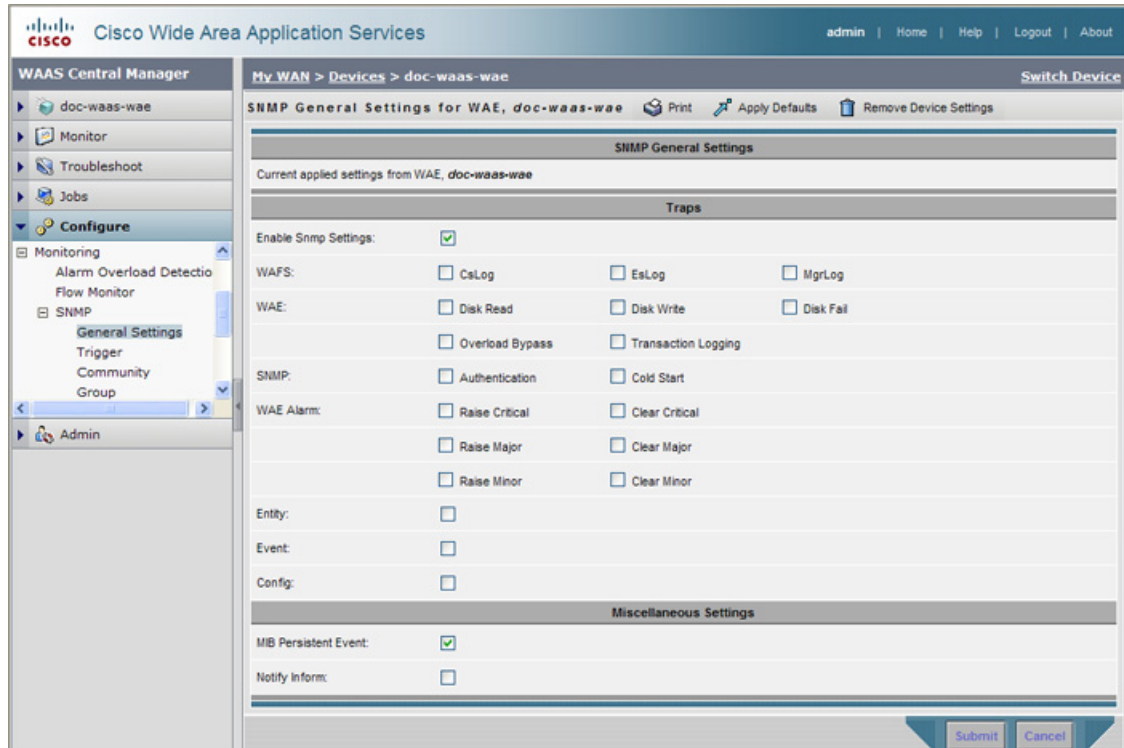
cisco Cisco Wide Area Application Services

admin | Home | Help | Logout | About

WAAS Central Manager

doc-waas-wae
Monitor
Troubleshoot
Jobs
Configure
Monitoring
Alarm Overload Detectio
Flow Monitor
SNMP
General Settings
Trigger
Community
Group
Admin

My WAN > Devices > doc-waas-wae

Switch Device

SNMP General Settings for WAE, doc-waas-wae Print Apply Defaults Remove Device Settings

| SNMP General Settings | | | |
|---|---|---|---|
| Current applied settings from WAE, doc-waas-wae | | | |
| Traps | | | |
| Enable Snmp Settings: | ☑ | | |
| WAFS: | ☐ CsLog | ☐ EsLog | ☐ MgrLog |
| WAE: | ☐ Disk Read | ☐ Disk Write | ☐ Disk Fail |
| | ☐ Overload Bypass | ☐ Transaction Logging | |
| SNMP: | ☐ Authentication | ☐ Cold Start | |
| WAE Alarm: | ☐ Raise Critical | ☐ Clear Critical | |
| | ☐ Raise Major | ☐ Clear Major | |
| | ☐ Raise Minor | ☐ Clear Minor | |
| Entity: | ☐ | | |
| Event: | ☐ | | |
| Config: | ☐ | | |
| Miscellaneous Settings | | | |
| MIB Persistent Event: | ☑ | | |
| Notify Inform: | ☐ | | |

Submit Cancel